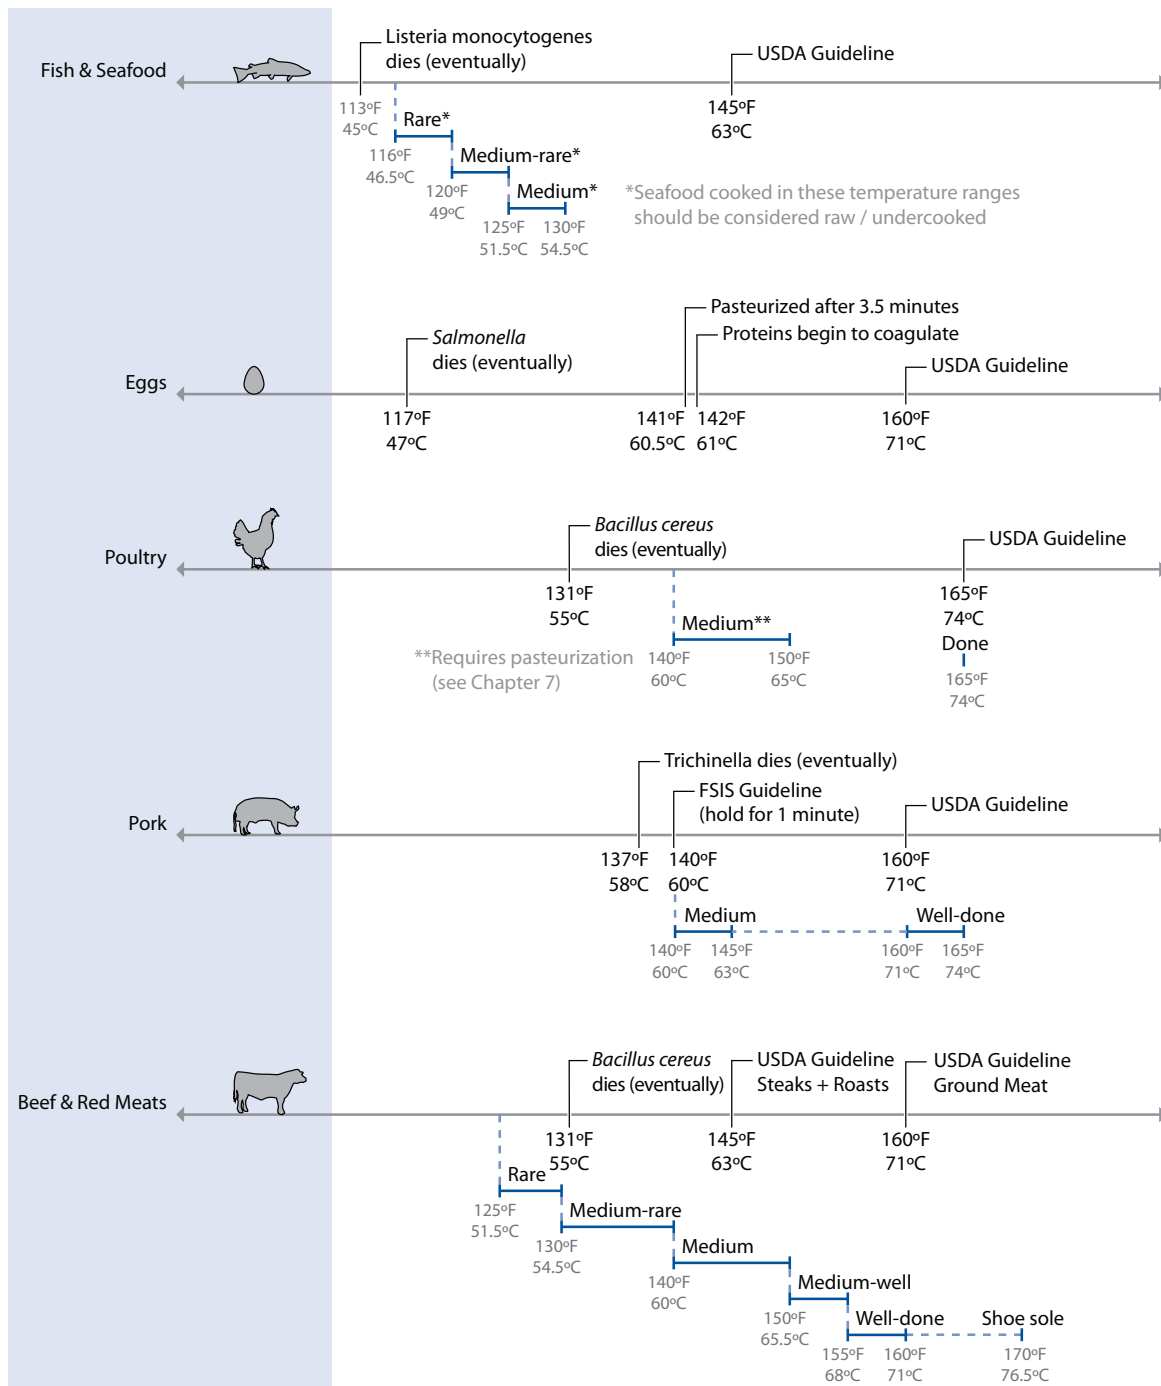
Fish & Seafood

Listeria monocytogenes dies (eventually)

USDA Guideline

113ºF
45ºC

145ºF
63ºC

Rare*

116ºF
46.5ºC

Medium-rare*

120ºF
49ºC

Medium*

125ºF
51.5ºC

130ºF
54.5ºC

*Seafood cooked in these temperature ranges should be considered raw / undercooked

Eggs

Salmonella dies (eventually)

Pasteurized after 3.5 minutes

Proteins begin to coagulate

USDA Guideline

117ºF
47ºC

141ºF
60.5ºC

142ºF
61ºC

160ºF
71ºC

Poultry

Bacillus cereus dies (eventually)

USDA Guideline

131ºF
55ºC

165ºF
74ºC

Medium**

Done

**Requires pasteurization (see Chapter 7)

140ºF
60ºC

150ºF
65ºC

165ºF
74ºC

Pork

Trichinella dies (eventually)

FSIS Guideline (hold for 1 minute)

USDA Guideline

137ºF
58ºC

140ºF
60ºC

160ºF
71ºC

Medium

Well-done

140ºF
60ºC

145ºF
63ºC

160ºF
71ºC

165ºF
74ºC

Beef & Red Meats

Bacillus cereus dies (eventually)

USDA Guideline Steaks + Roasts

USDA Guideline Ground Meat

131ºF
55ºC

145ºF
63ºC

160ºF
71ºC

Rare

125ºF
51.5ºC

Medium-rare

130ºF
54.5ºC

Medium

140ºF
60ºC

Medium-well

150ºF
65.5ºC

Well-done

Shoe sole

155ºF
68ºC

160ºF
71ºC

170ºF
76.5ºC